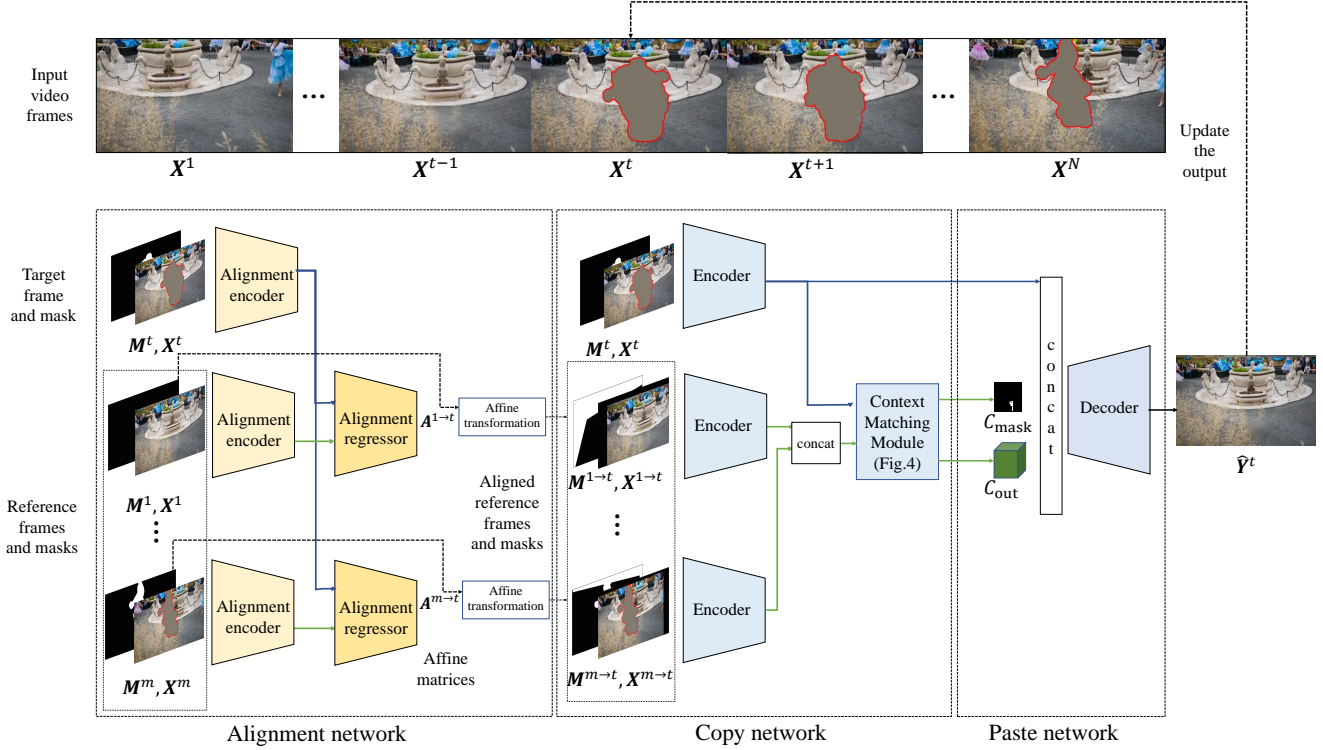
Input video frames

$\boldsymbol{X}^1$

$\boldsymbol{X}^{t-1}$

$\boldsymbol{X}^t$

$\boldsymbol{X}^{t+1}$

$\boldsymbol{X}^N$

Update the output

Target frame and mask

Alignment encoder

$\boldsymbol{M}^t, \boldsymbol{X}^t$

Alignment encoder

Alignment regressor

$\boldsymbol{A}^{1\to t}$

Affine transformation

$\boldsymbol{M}^1, \boldsymbol{X}^1$

Reference frames and masks

Aligned reference frames and masks

Alignment encoder

Alignment regressor

$\boldsymbol{A}^{m\to t}$

Affine transformation

Affine matrices

$\boldsymbol{M}^m, \boldsymbol{X}^m$

Encoder

$\boldsymbol{M}^t, \boldsymbol{X}^t$

Encoder

concat

Context Matching Module (Fig.4)

$\boldsymbol{M}^{1\to t}, \boldsymbol{X}^{1\to t}$

Encoder

$\boldsymbol{M}^{m\to t}, \boldsymbol{X}^{m\to t}$

$C_{\text{mask}}$

$C_{\text{out}}$

c o n c a t

Decoder

$\hat{\boldsymbol{Y}}^t$

Alignment network

Copy network

Paste network